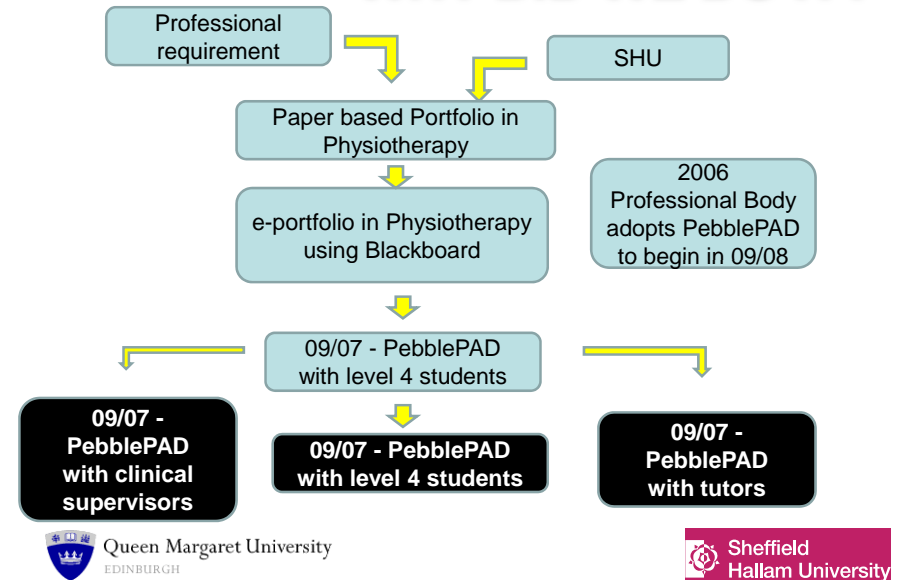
Professional requirement

SHU

Paper based Portfolio in Physiotherapy

e-portfolio in Physiotherapy using Blackboard

2006 Professional Body adopts PebblePAD to begin in 09/08

09/07 - PebblePAD with level 4 students

09/07 - PebblePAD with clinical supervisors

09/07 - PebblePAD with level 4 students

09/07 - PebblePAD with tutors

Queen Margaret University
EDINBURGH

Sheffield Hallam University